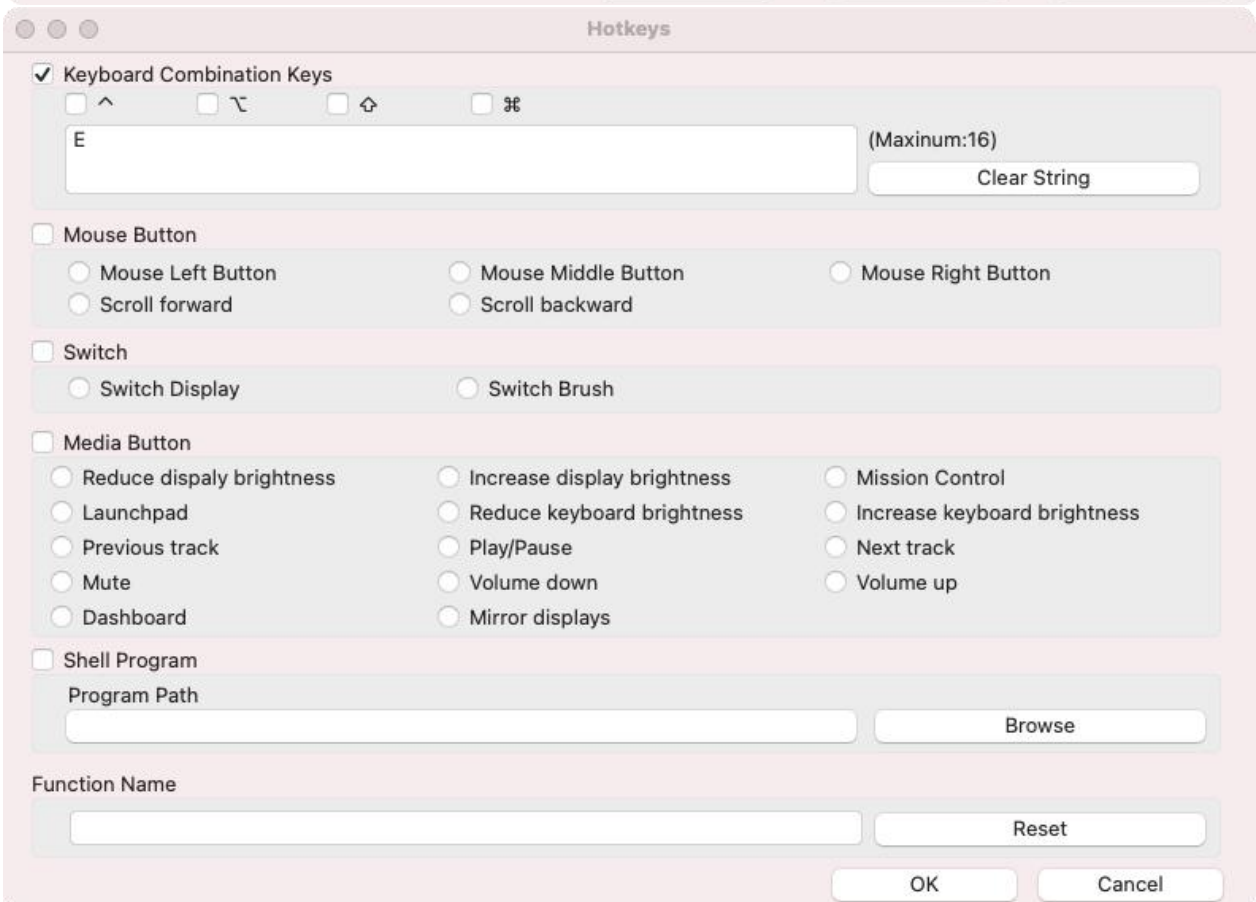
Hotkeys

✓ Keyboard Combination Keys

^ ⌥ ⇧ ⌘

E

(Maxinum:16)

Clear String

Mouse Button

Mouse Left Button
Mouse Middle Button
Mouse Right Button
Scroll forward
Scroll backward

Switch

Switch Display
Switch Brush

Media Button

Reduce dispaly brightness
Increase display brightness
Mission Control
Launchpad
Reduce keyboard brightness
Increase keyboard brightness
Previous track
Play/Pause
Next track
Mute
Volume down
Volume up
Dashboard
Mirror displays

Shell Program

Program Path

Browse

Function Name

Reset

OK
Cancel